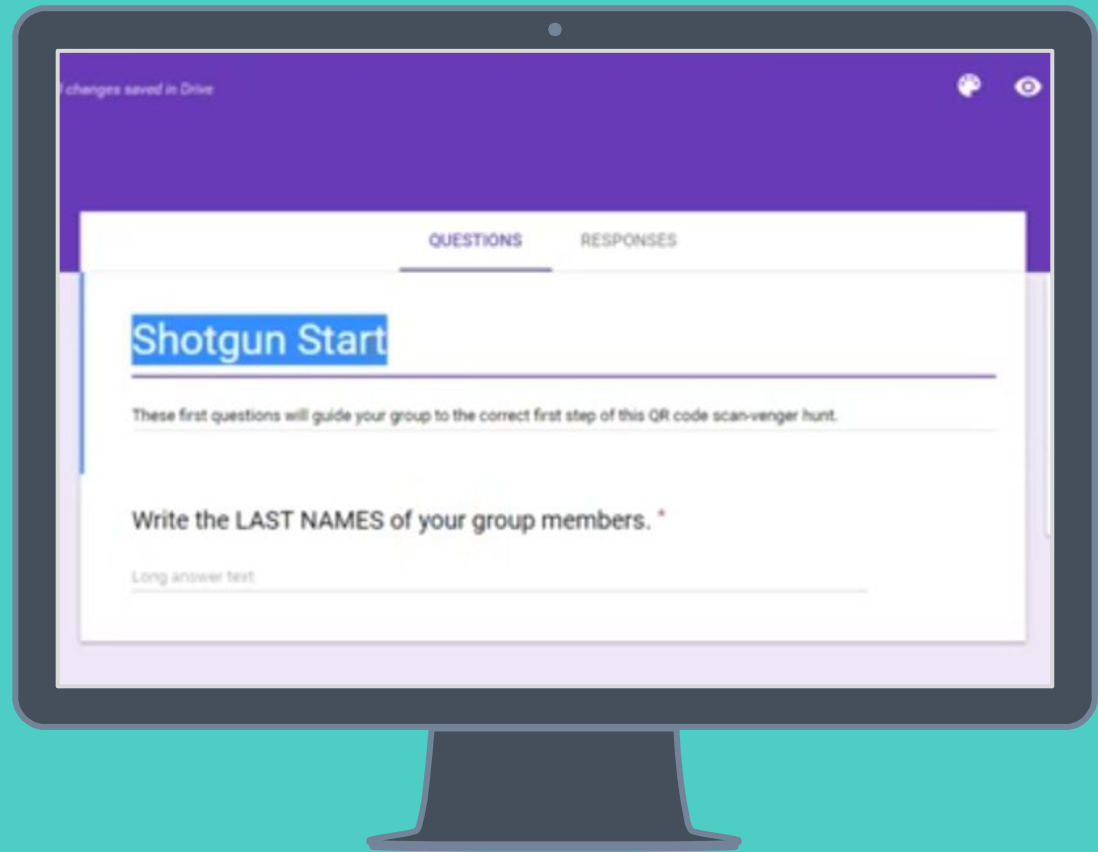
l changes saved in Drive

QUESTIONS RESPONSES

Shotgun Start

These first questions will guide your group to the correct first step of this QR code scan-venger hunt.

Write the LAST NAMES of your group members. *

Long answer text